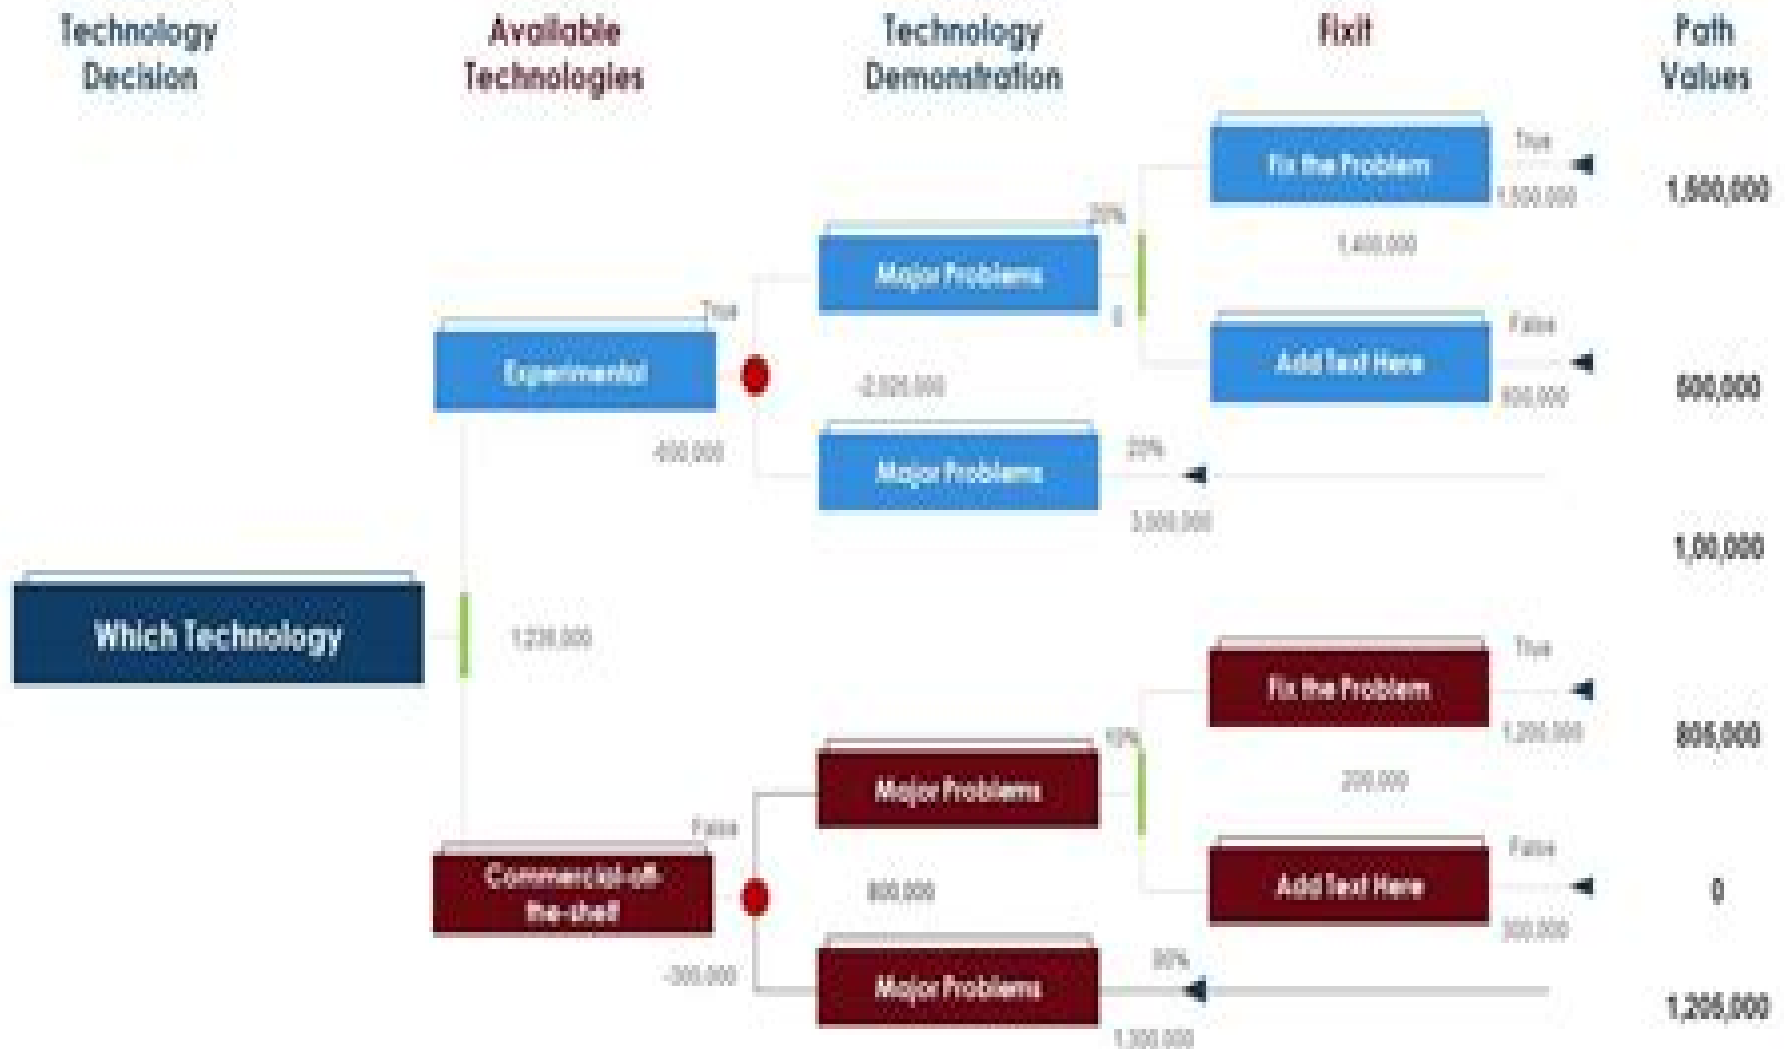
Technology Decision

Available Technologies

Technology Demonstration

FixIt

Path Values

Fix the Problem

True

1,500,000

1,500,000

20%

Major Problems

1,400,000

True

0

False

Experimental

Add Text Here

-2,025,000

800,000

600,000

-600,000

Major Problems

20%

3,000,000

1,00,000

Which Technology

1,235,000

Fix the Problem

True

1,200,000

805,000

10%

Major Problems

200,000

False

False

Commercial-off-the-shelf

Add Text Here

800,000

300,000

0

-300,000

Major Problems

30%

1,200,000

1,205,000